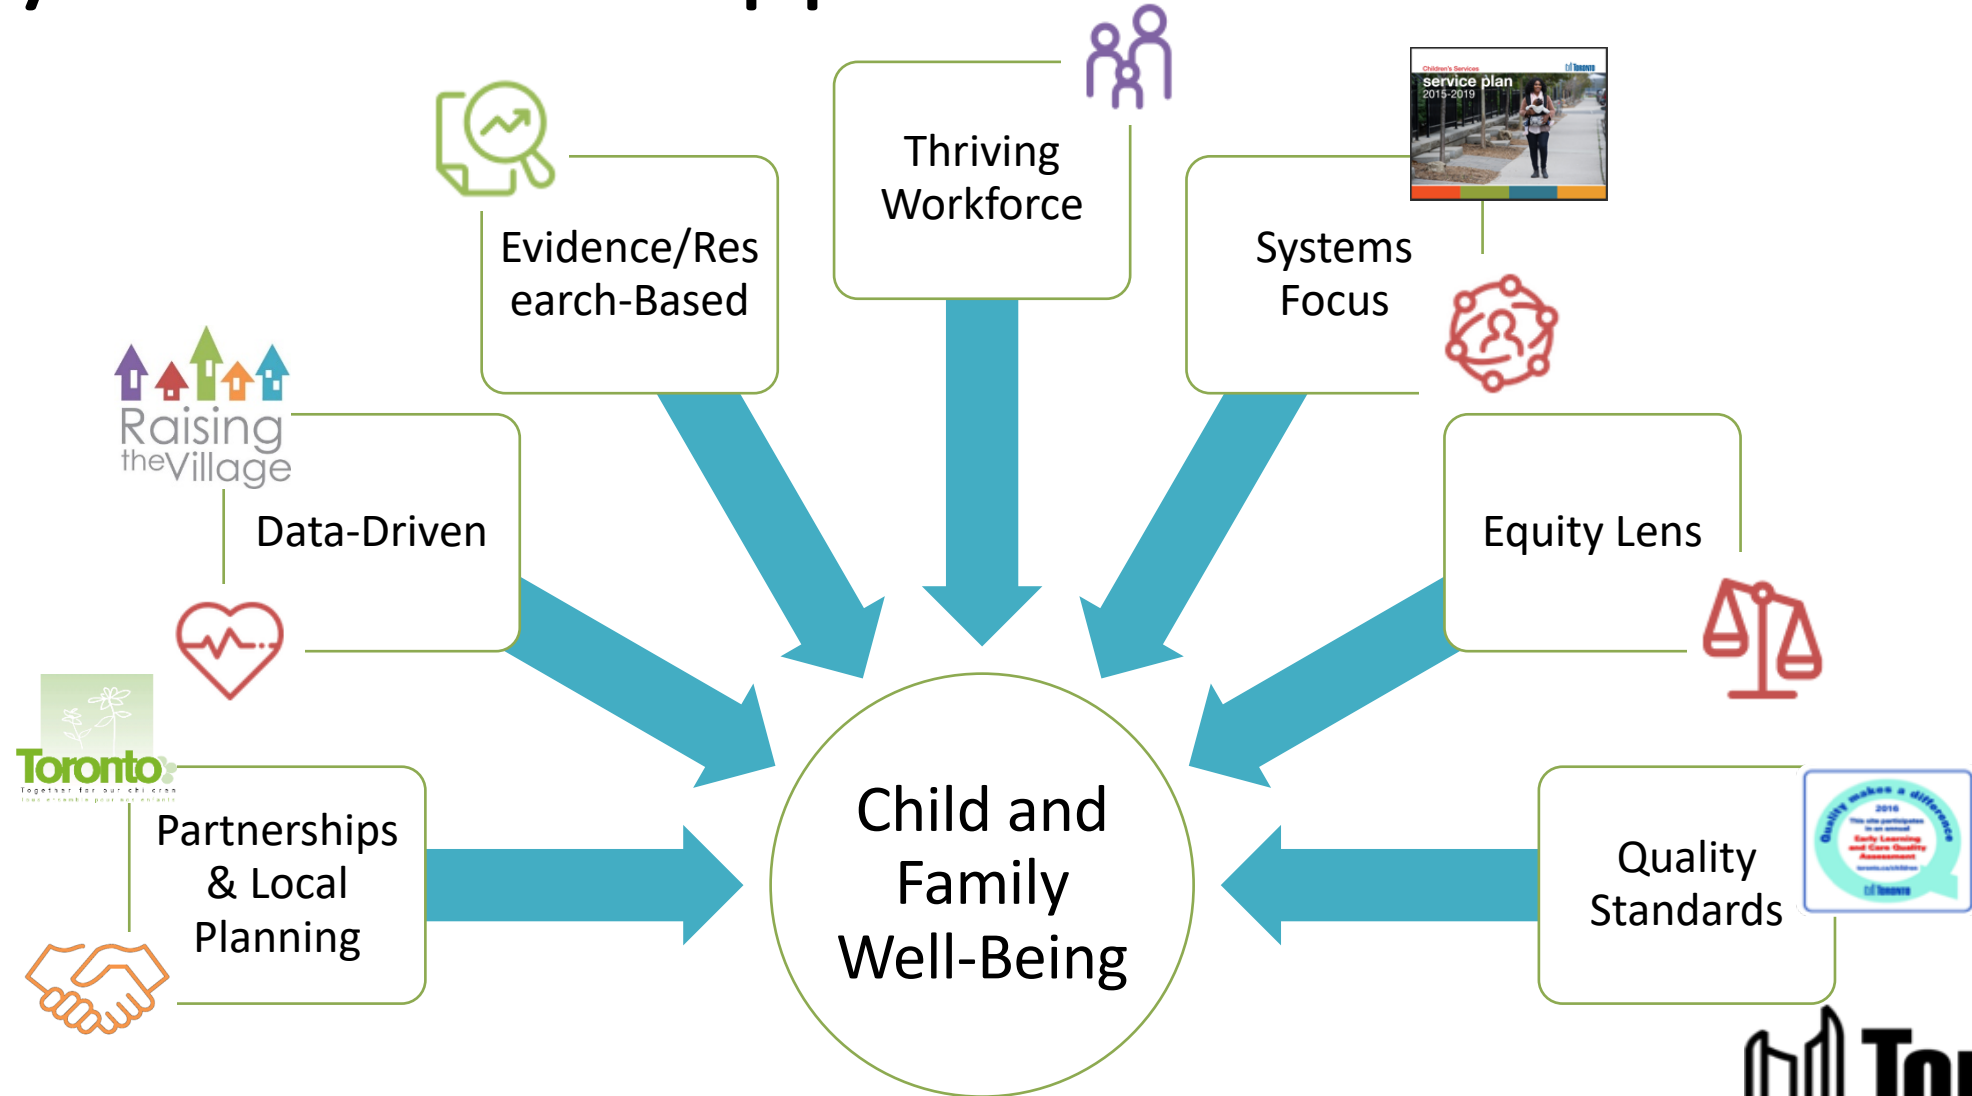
Thriving Workforce

Children's Services
service plan
2015-2019

Evidence/Research-Based

Systems Focus

Raising the Village

Data-Driven

Equity Lens

Toronto
Together for our children

Partnerships & Local Planning

Child and Family Well-Being

Quality Standards

Quality makes a difference
2016

Tor